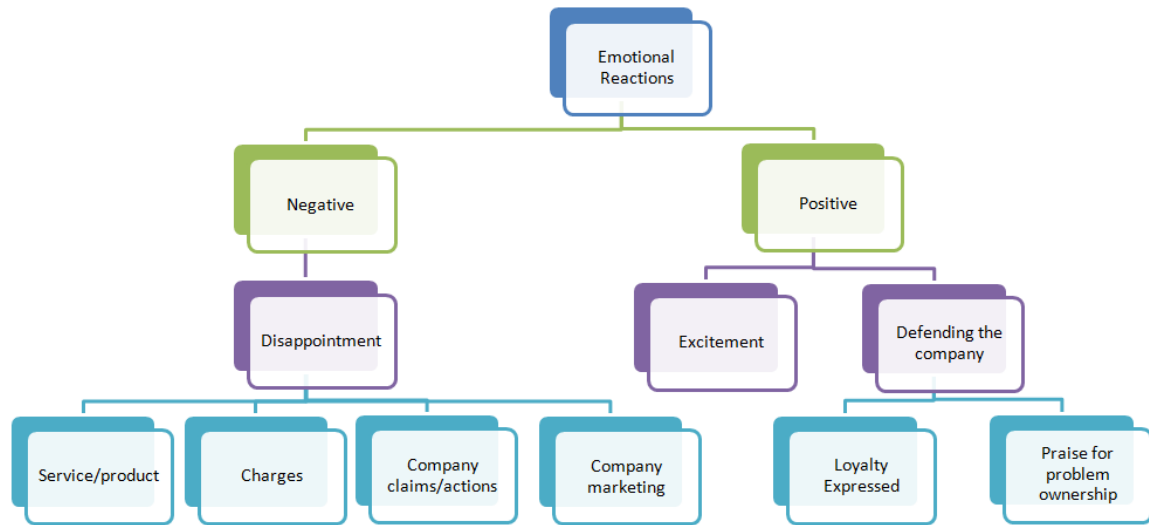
Emotional Reactions

Negative

Positive

Disappointment

Excitement

Defending the company

Service/product

Charges

Company claims/actions

Company marketing

Loyalty Expressed

Praise for problem ownership